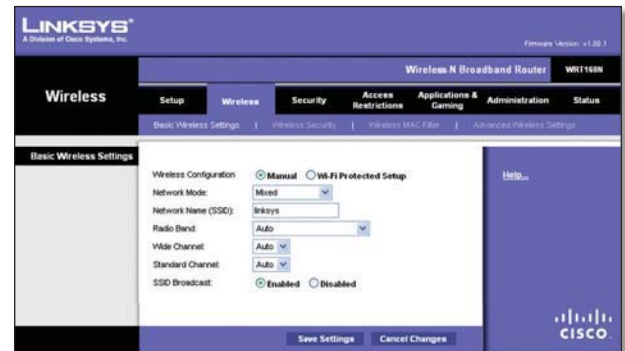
LINKSYS®
A Division of Cisco Systems, Inc.

Firmware Version: v1.00.1

Wireless-N Broadband Router WRT160N

Wireless

Setup | Wireless | Security | Access Restrictions | Applications & Gaming | Administration | Status

Basic Wireless Settings | Wireless Security | Wireless MAC Filter | Advanced Wireless Settings

Basic Wireless Settings

Wireless Configuration: Manual Wi-Fi Protected Setup

Network Mode: Mixed

Network Name (SSID): linksys

Radio Band: Auto

Wide Channel: Auto

Standard Channel: Auto

SSID Broadcast: Enabled Disabled

Help...

Save Settings Cancel Changes

cisco